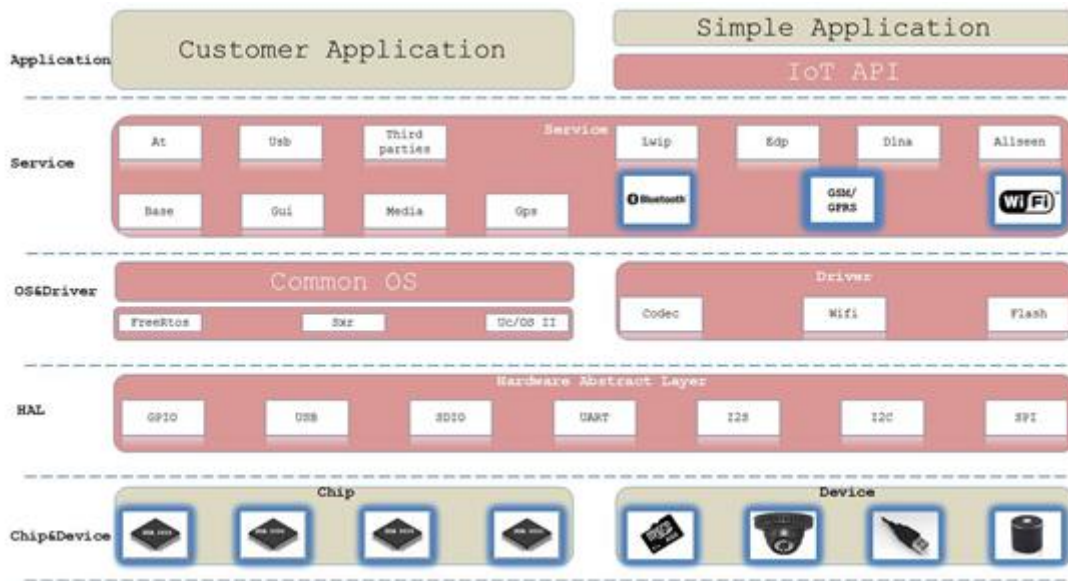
Application

Customer Application

Simple Application

IoT API

Service

Service

At

Usb

Third parties

Lwip

Edp

Dina

Allseen

Base

Gui

Media

Gps

Bluetooth

GSM/ GPRS

WiFi

OS&Driver

Common OS

FreeRtos

Sxr

Uc/OS II

Driver

Codec

Wifi

Flash

HAL

Hardware Abstract Layer

GPIO

USB

SDIO

UART

I2S

I2C

SPI

Chip&Device

Chip

Device